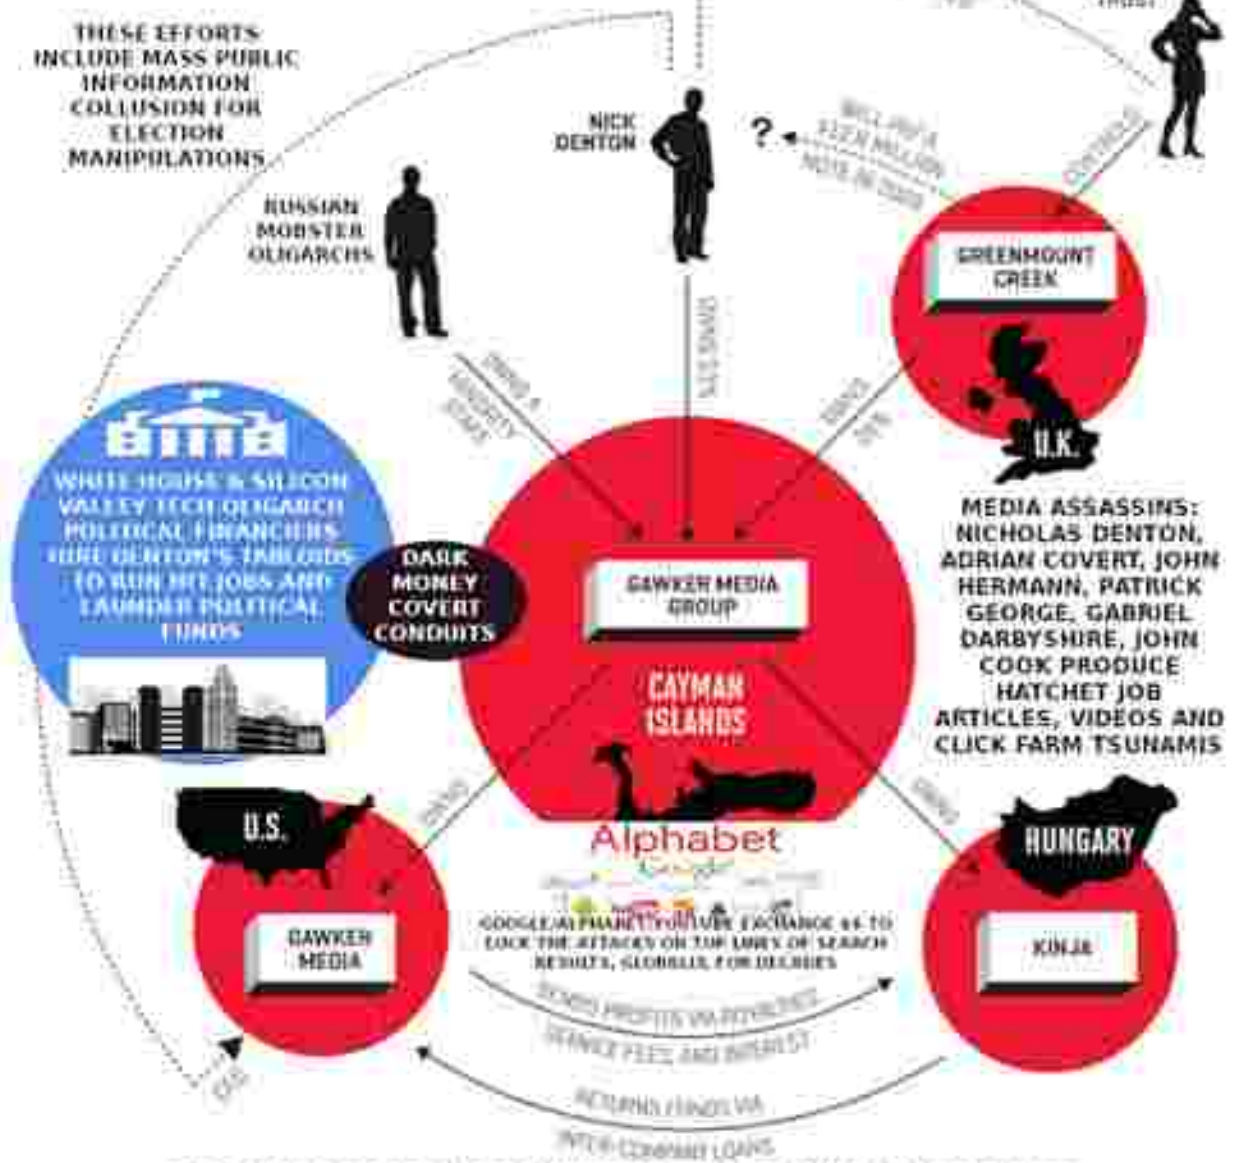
THESE EFFORTS INCLUDE MASS PUBLIC INFORMATION COLLUSION FOR ELECTION MANIPULATIONS

NICK DENTON

?

WILL PAY A $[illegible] MILLION NOTE IN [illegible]

TRUST

CONTROLS

RUSSIAN MOBSTER OLIGARCHS

OWNS A MINORITY STAKE

OWNS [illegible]

OWNS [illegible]

GREENMOUNT CREEK

U.K.

WHITE HOUSE & SILICON VALLEY TECH OLIGARCH POLITICAL FINANCIERS HIRE DENTON'S TABLOIDS TO RUN HIT JOBS AND LAUNDER POLITICAL FUNDS

DARK MONEY COVERT CONDUITS

GAWKER MEDIA GROUP

CAYMAN ISLANDS

MEDIA ASSASSINS: NICHOLAS DENTON, ADRIAN COVERT, JOHN HERMANN, PATRICK GEORGE, GABRIEL DARBYSHIRE, JOHN COOK PRODUCE HATCHET JOB ARTICLES, VIDEOS AND CLICK FARM TSUNAMIS

U.S.

OWNS

OWNS

HUNGARY

Alphabet

GAWKER MEDIA

KINJA

GOOGLE/ALPHABET/YOUTUBE EXCHANGE $$ TO LOCK THE ATTACKS ON TOP LINES OF SEARCH RESULTS, GLOBALLY, FOR DECADES

SENDS PROFITS VIA ROYALTIES, SERVICE FEES, AND INTEREST

RETURNS FUNDS VIA INTER-COMPANY LOANS

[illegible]